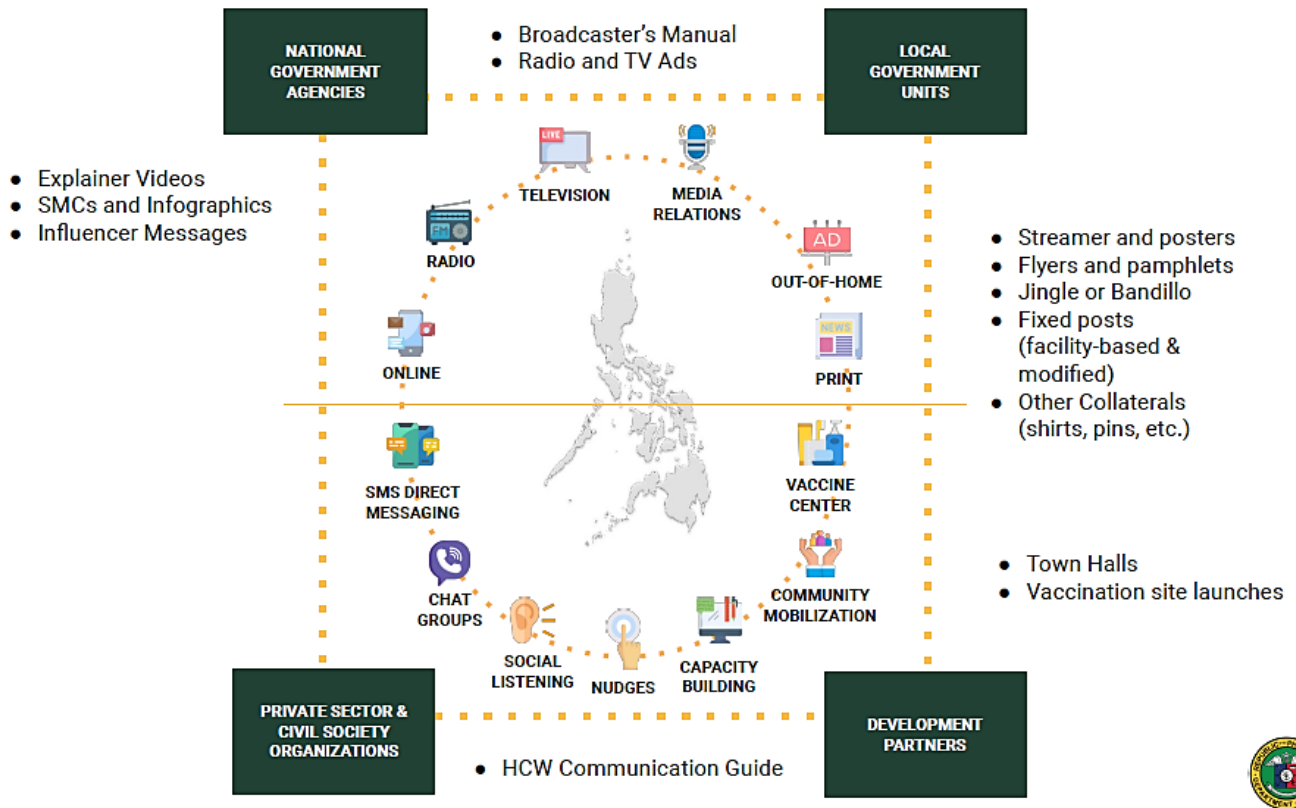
NATIONAL GOVERNMENT AGENCIES

- Broadcaster's Manual
- Radio and TV Ads

LOCAL GOVERNMENT UNITS

- Explainer Videos
- SMCs and Infographics
- Influencer Messages

LIVE

TELEVISION

MEDIA RELATIONS

FM

RADIO

AD

OUT-OF-HOME

NEWS

PRINT

ONLINE

- Streamer and posters
- Flyers and pamphlets
- Jingle or Bandillo
- Fixed posts (facility-based & modified)
- Other Collaterals (shirts, pins, etc.)

SMS DIRECT MESSAGING

VACCINE CENTER

CHAT GROUPS

COMMUNITY MOBILIZATION

- Town Halls
- Vaccination site launches

SOCIAL LISTENING

NUDGES

CAPACITY BUILDING

PRIVATE SECTOR & CIVIL SOCIETY ORGANIZATIONS

DEVELOPMENT PARTNERS

- HCW Communication Guide